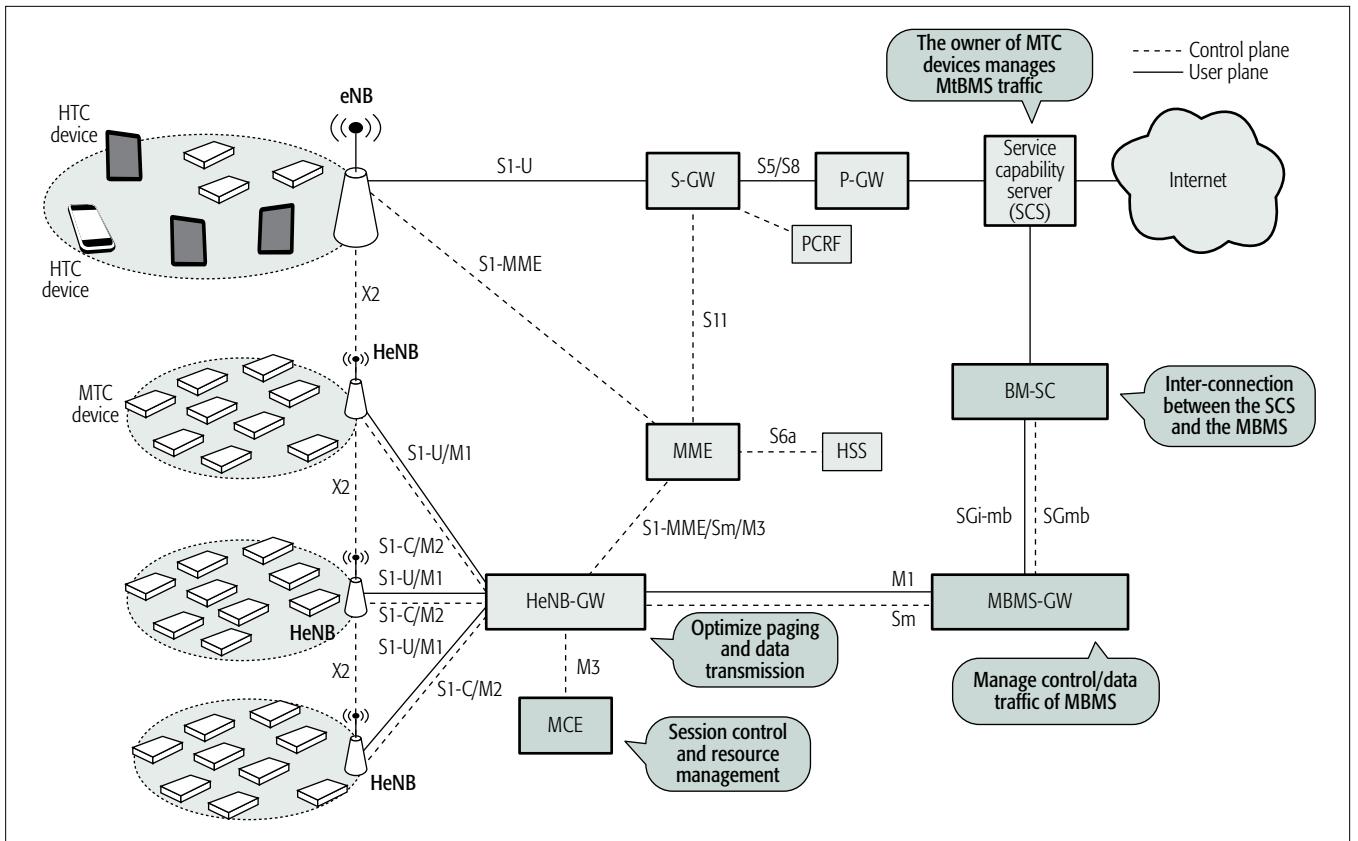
The owner of MTC devices manages MtBMS traffic

- - - - Control plane
——— User plane

HTC device

HTC device

eNB

S1-U

S-GW

S5/S8

P-GW

Service capability server (SCS)

Internet

PCRF

S1-MME

S11

X2

HeNB

MTC device

BM-SC

Inter-connection between the SCS and the MBMS

S1-U/M1

MME

S6a

HSS

X2

S1-MME/Sm/M3

SGi-mb

SGmb

S1-C/M2

S1-U/M1

HeNB-GW

M1

MBMS-GW

S1-C/M2

Sm

HeNB

S1-U/M1

Optimize paging and data transmission

X2

M3

S1-C/M2

Manage control/data traffic of MBMS

MCE

Session control and resource management

HeNB